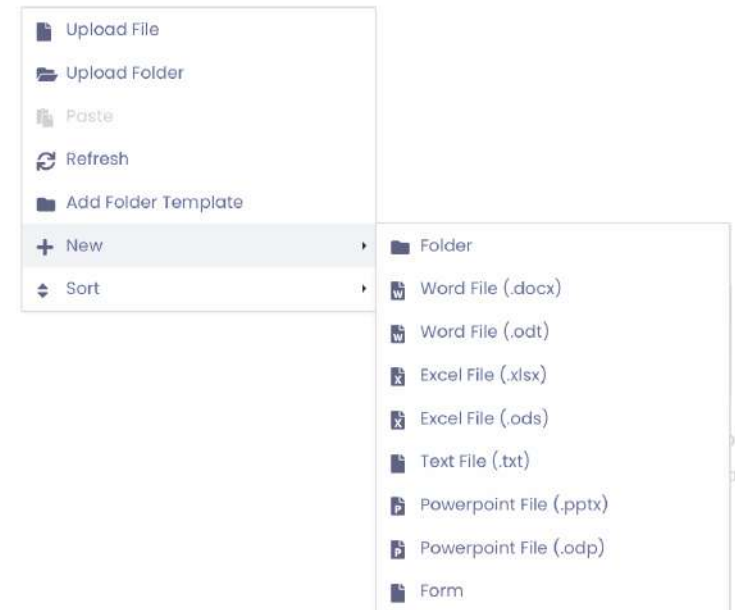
Upload File
Upload Folder
Paste
Refresh
Add Folder Template
New
Sort

Folder
Word File (.docx)
Word File (.odt)
Excel File (.xlsx)
Excel File (.ods)
Text File (.txt)
Powerpoint File (.pptx)
Powerpoint File (.odp)
Form